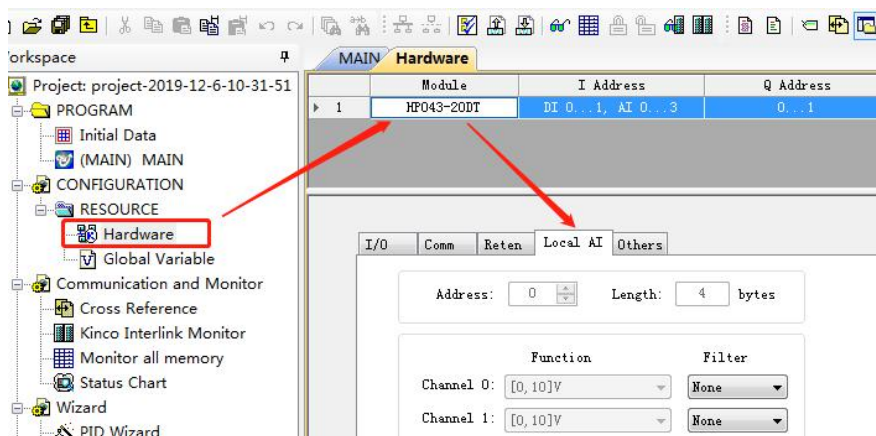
'orkspace

Project: project-2019-12-6-10-31-51
PROGRAM
Initial Data
(MAIN) MAIN
CONFIGURATION
RESOURCE
Hardware
Global Variable
Communication and Monitor
Cross Reference
Kinco Interlink Monitor
Monitor all memory
Status Chart
Wizard
PID Wizard

MAIN Hardware

| | Module | I Address | Q Address |
|---|---|---|---|
| 1 | HP043-20DT | DI 0...1, AI 0...3 | 0...1 |

I/O Comm Reten Local AI Others

Address: 0 Length: 4 bytes

Function Filter
Channel 0: [0, 10]V None
Channel 1: [0, 10]V None